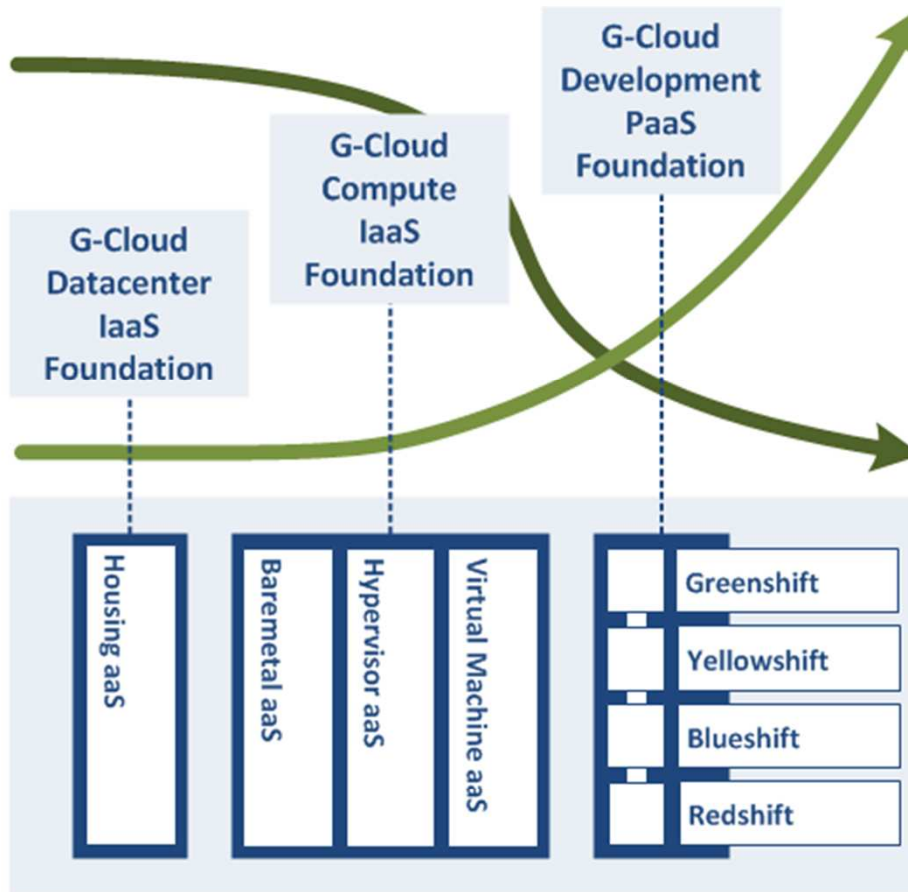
G-Cloud Datacenter IaaS Foundation

G-Cloud Compute IaaS Foundation

G-Cloud Development PaaS Foundation

Housing aaS

Baremetal aaS

Hypervisor aaS

Virtual Machine aaS

Greenshift

Yellowshift

Blueshift

Redshift